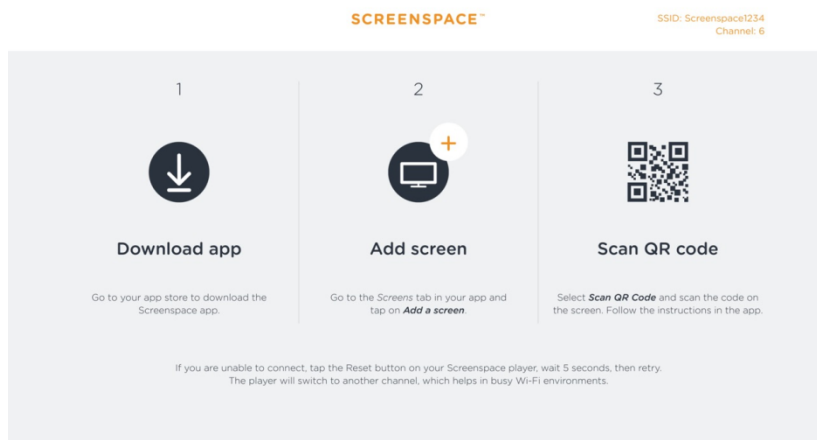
SCREENSPACE™

SSID: Screenspace1234
Channel: 6

1

Download app

Go to your app store to download the Screenspace app.

2

+

Add screen

Go to the *Screens* tab in your app and tap on ***Add a screen***.

3

Scan QR code

Select ***Scan QR Code*** and scan the code on the screen. Follow the instructions in the app.

If you are unable to connect, tap the Reset button on your Screenspace player, wait 5 seconds, then retry. The player will switch to another channel, which helps in busy Wi-Fi environments.